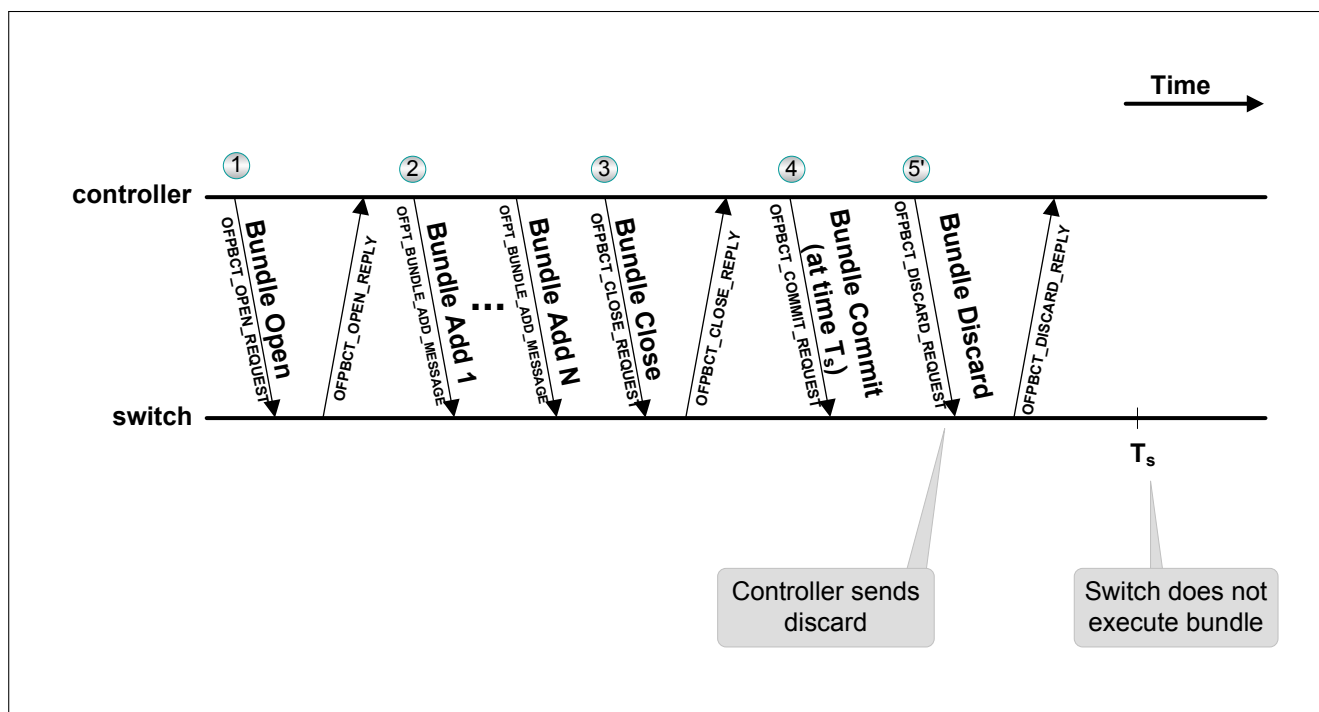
Time

1
2
3
4
5'

controller

Bundle Open
OFPBCT_OPEN_REQUEST
OFPBCT_OPEN_REPLY
Bundle Add 1
OFPT_BUNDLE_ADD_MESSAGE
...
Bundle Add N
OFPT_BUNDLE_ADD_MESSAGE
Bundle Close
OFPBCT_CLOSE_REQUEST
OFPBCT_CLOSE_REPLY
Bundle Commit (at time $T_s$)
OFPBCT_COMMIT_REQUEST
Bundle Discard
OFPBCT_DISCARD_REQUEST
OFPBCT_DISCARD_REPLY

switch

$T_s$

Controller sends discard

Switch does not execute bundle